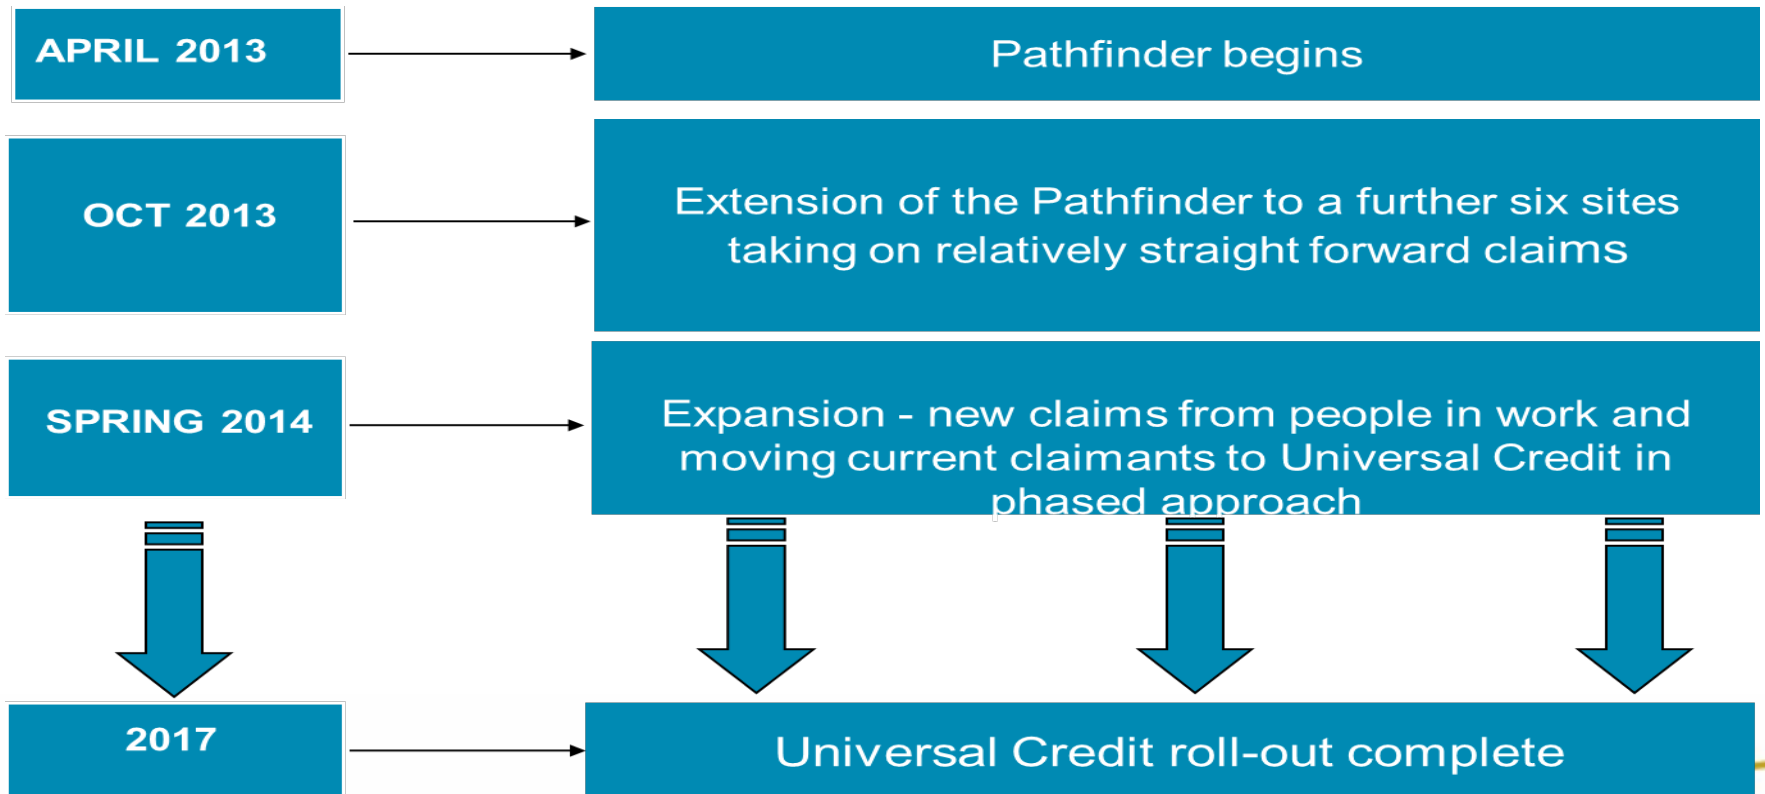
APRIL 2013

Pathfinder begins

OCT 2013

Extension of the Pathfinder to a further six sites taking on relatively straight forward claims

SPRING 2014

Expansion - new claims from people in work and moving current claimants to Universal Credit in phased approach

2017

Universal Credit roll-out complete